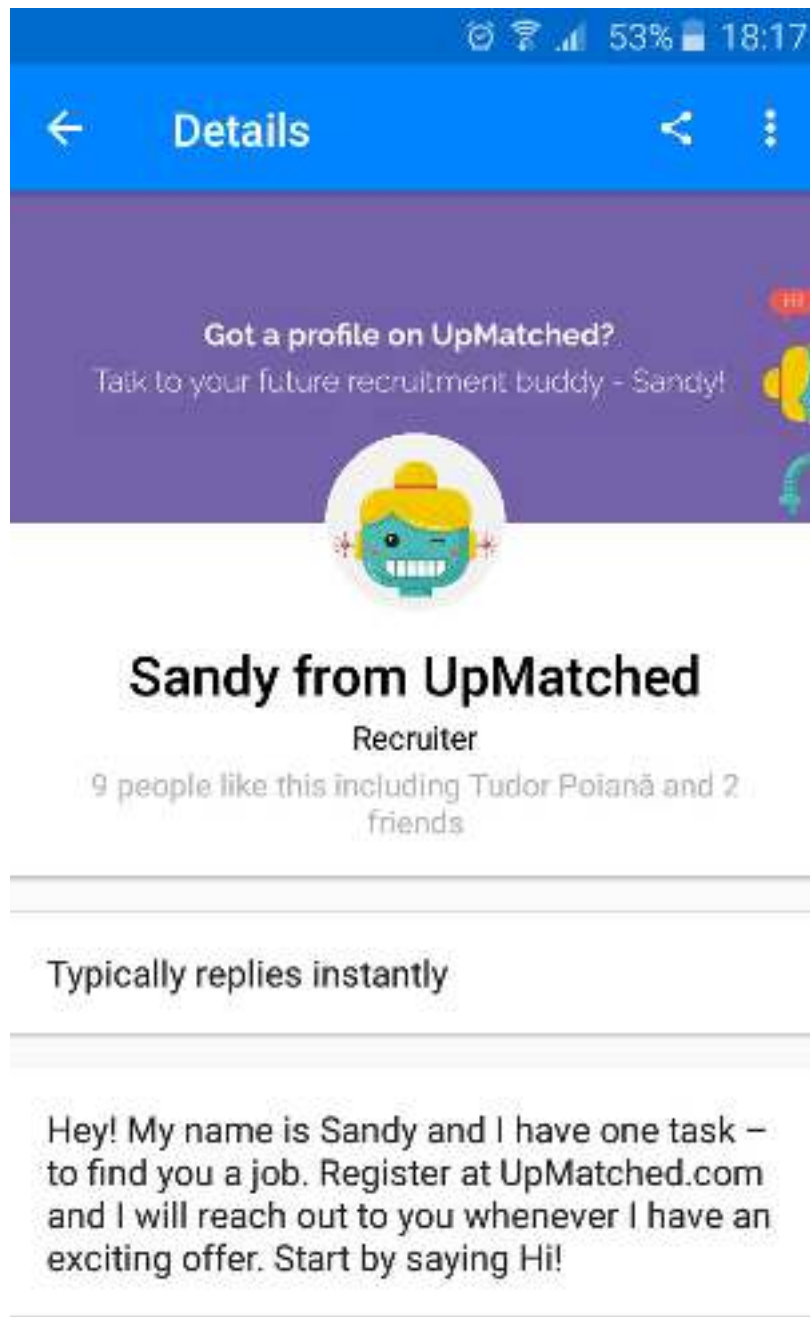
53% 18:17

Details

HI

Got a profile on UpMatched?
Talk to your future recruitment buddy - Sandy!

Sandy from UpMatched
Recruiter
9 people like this including Tudor Poiană and 2 friends

Typically replies instantly

Hey! My name is Sandy and I have one task – to find you a job. Register at UpMatched.com and I will reach out to you whenever I have an exciting offer. Start by saying Hi!